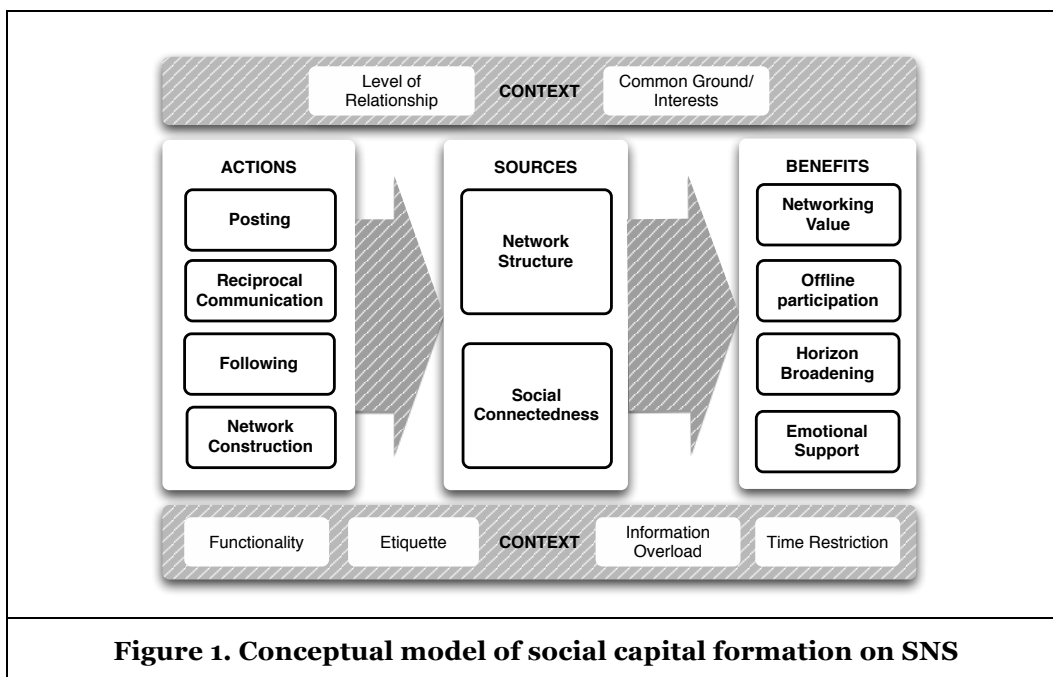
Level of Relationship

CONTEXT

Common Ground/ Interests

ACTIONS

Posting

Reciprocal Communication

Following

Network Construction

SOURCES

Network Structure

Social Connectedness

BENEFITS

Networking Value

Offline participation

Horizon Broadening

Emotional Support

Functionality

Etiquette

CONTEXT

Information Overload

Time Restriction

Figure 1. Conceptual model of social capital formation on SNS